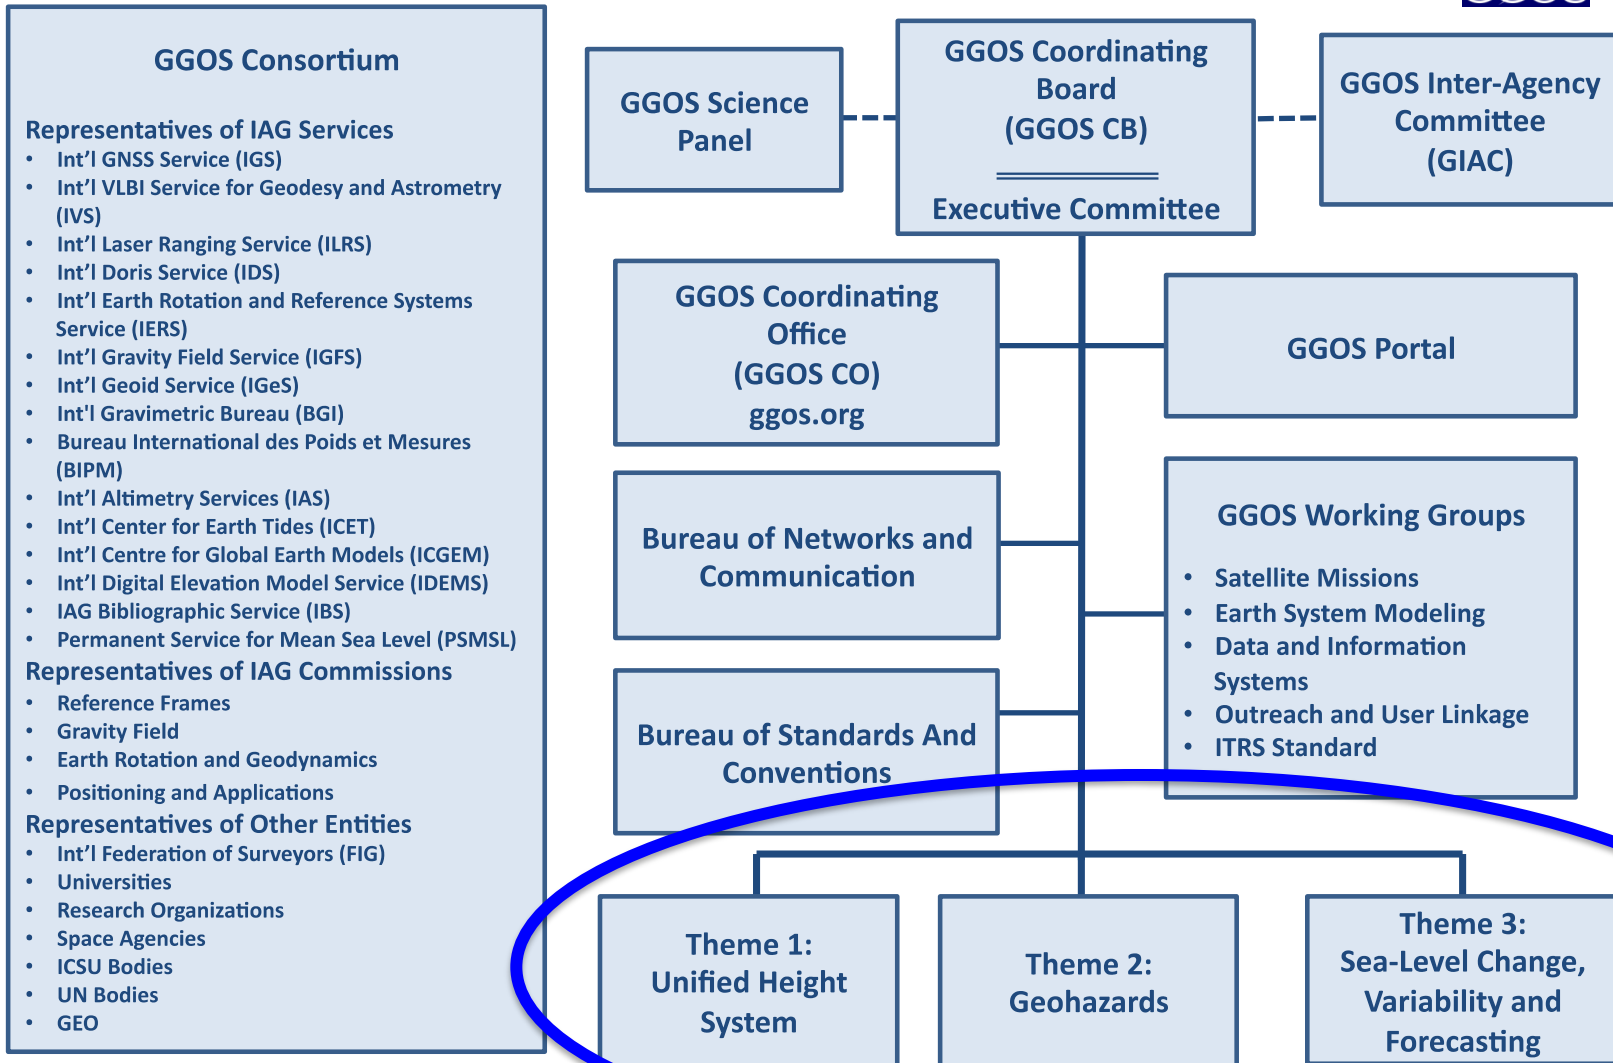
GGOS Consortium

Representatives of IAG Services
- Int'l GNSS Service (IGS)
- Int'l VLBI Service for Geodesy and Astrometry (IVS)
- Int'l Laser Ranging Service (ILRS)
- Int'l Doris Service (IDS)
- Int'l Earth Rotation and Reference Systems Service (IERS)
- Int'l Gravity Field Service (IGFS)
- Int'l Geoid Service (IGeS)
- Int'l Gravimetric Bureau (BGI)
- Bureau International des Poids et Mesures (BIPM)
- Int'l Altimetry Services (IAS)
- Int'l Center for Earth Tides (ICET)
- Int'l Centre for Global Earth Models (ICGEM)
- Int'l Digital Elevation Model Service (IDEMS)
- IAG Bibliographic Service (IBS)
- Permanent Service for Mean Sea Level (PSMSL)

Representatives of IAG Commissions
- Reference Frames
- Gravity Field
- Earth Rotation and Geodynamics
- Positioning and Applications

Representatives of Other Entities
- Int'l Federation of Surveyors (FIG)
- Universities
- Research Organizations
- Space Agencies
- ICSU Bodies
- UN Bodies
- GEO

GGOS Science Panel

GGOS Coordinating Board (GGOS CB)

Executive Committee

GGOS Inter-Agency Committee (GIAC)

GGOS Coordinating Office (GGOS CO) ggos.org

GGOS Portal

Bureau of Networks and Communication

GGOS Working Groups
- Satellite Missions
- Earth System Modeling
- Data and Information Systems
- Outreach and User Linkage
- ITRS Standard

Bureau of Standards And Conventions

Theme 1: Unified Height System

Theme 2: Geohazards

Theme 3: Sea-Level Change, Variability and Forecasting